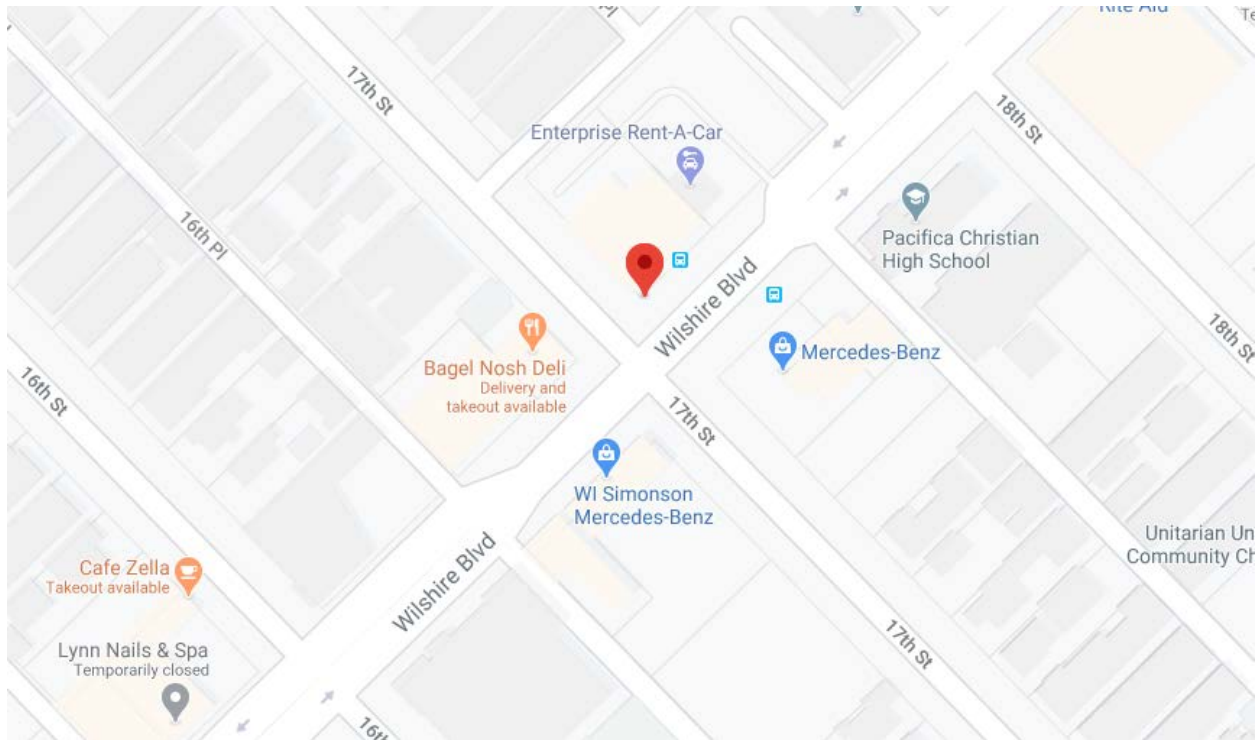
Rite Aid

Te

17th St

Enterprise Rent-A-Car

18th St

16th Pl

Pacifica Christian High School

Wilshire Blvd

18th St

Bagel Nosh Deli
Delivery and takeout available

Mercedes-Benz

16th St

17th St

WI Simonson Mercedes-Benz

Unitarian Un
Community Ch

Cafe Zella
Takeout available

Wilshire Blvd

Lynn Nails & Spa
Temporarily closed

17th St

16th